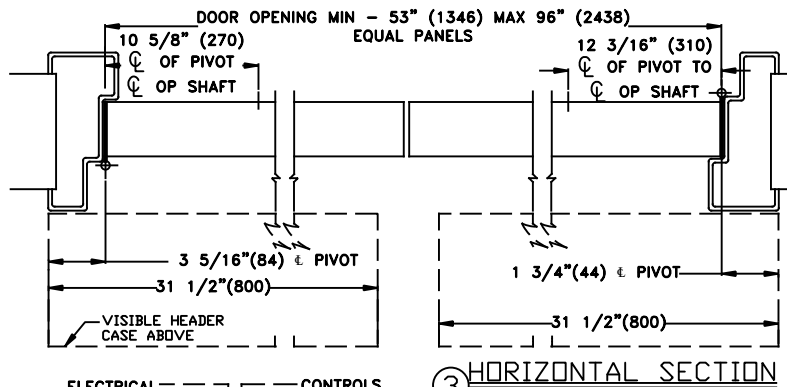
DOOR OPENING MIN – 53" (1346) MAX 96" (2438)
EQUAL PANELS

10 5/8" (270)
℄ OF PIVOT
℄ OP SHAFT

12 3/16" (310)
℄ OF PIVOT TO
℄ OP SHAFT

3 5/16"(84) ℄ PIVOT

31 1/2"(800)

1 3/4"(44) ℄ PIVOT

VISIBLE HEADER CASE ABOVE

31 1/2"(800)

ELECTRICAL

CONTROLS

3 HORIZONTAL SECTION